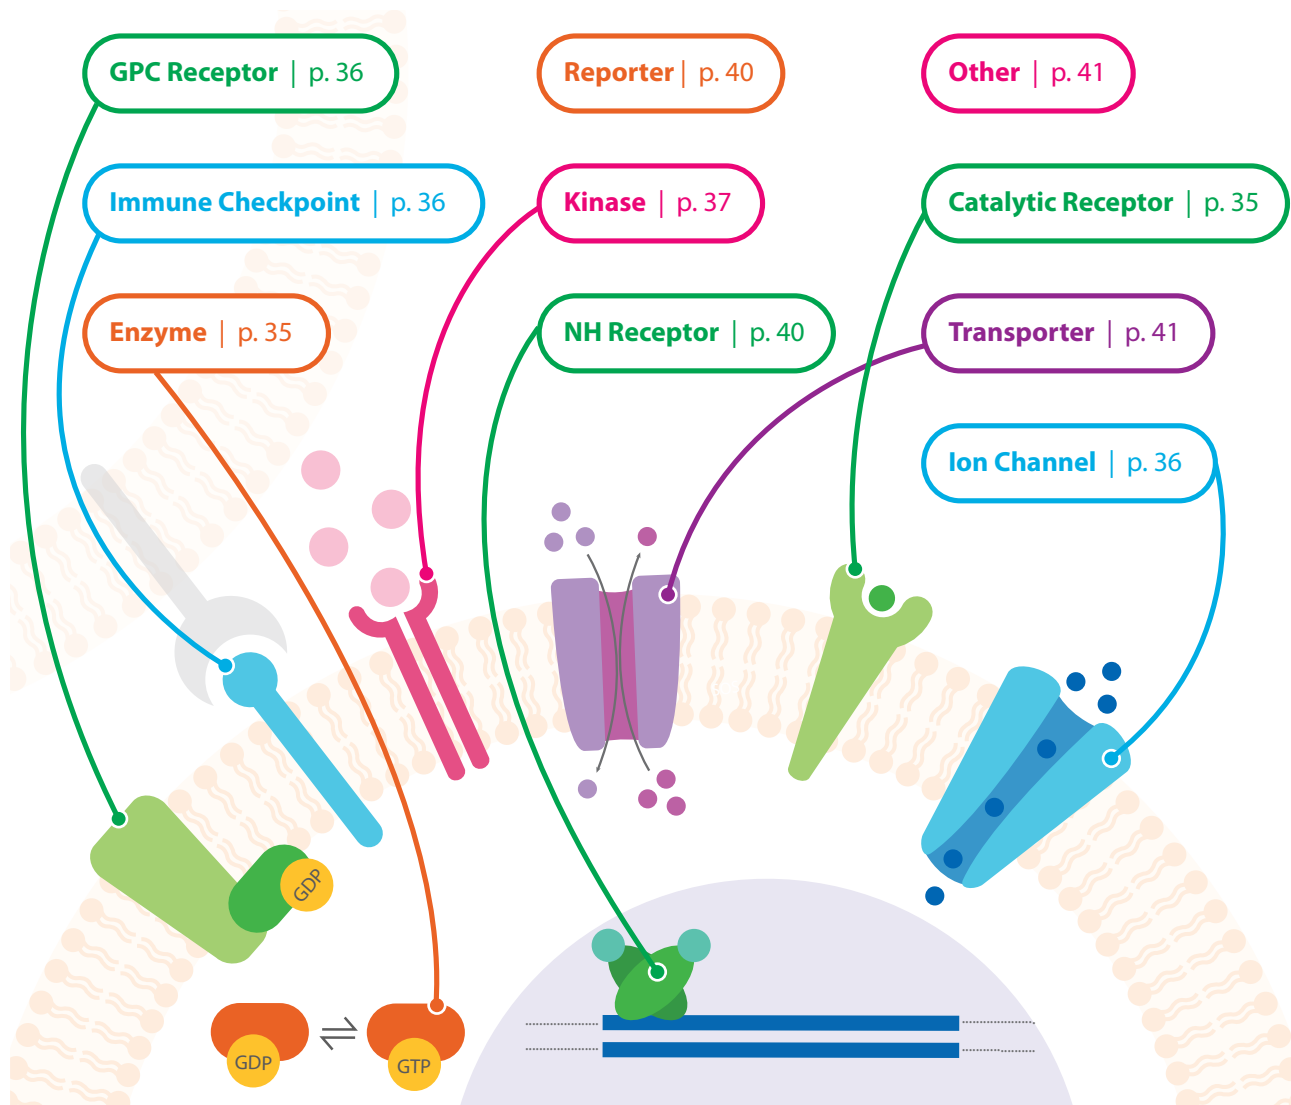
GPC Receptor | p. 36

Reporter | p. 40

Other | p. 41

Immune Checkpoint | p. 36

Kinase | p. 37

Catalytic Receptor | p. 35

Enzyme | p. 35

NH Receptor | p. 40

Transporter | p. 41

Ion Channel | p. 36

GDP

GDP

GTP